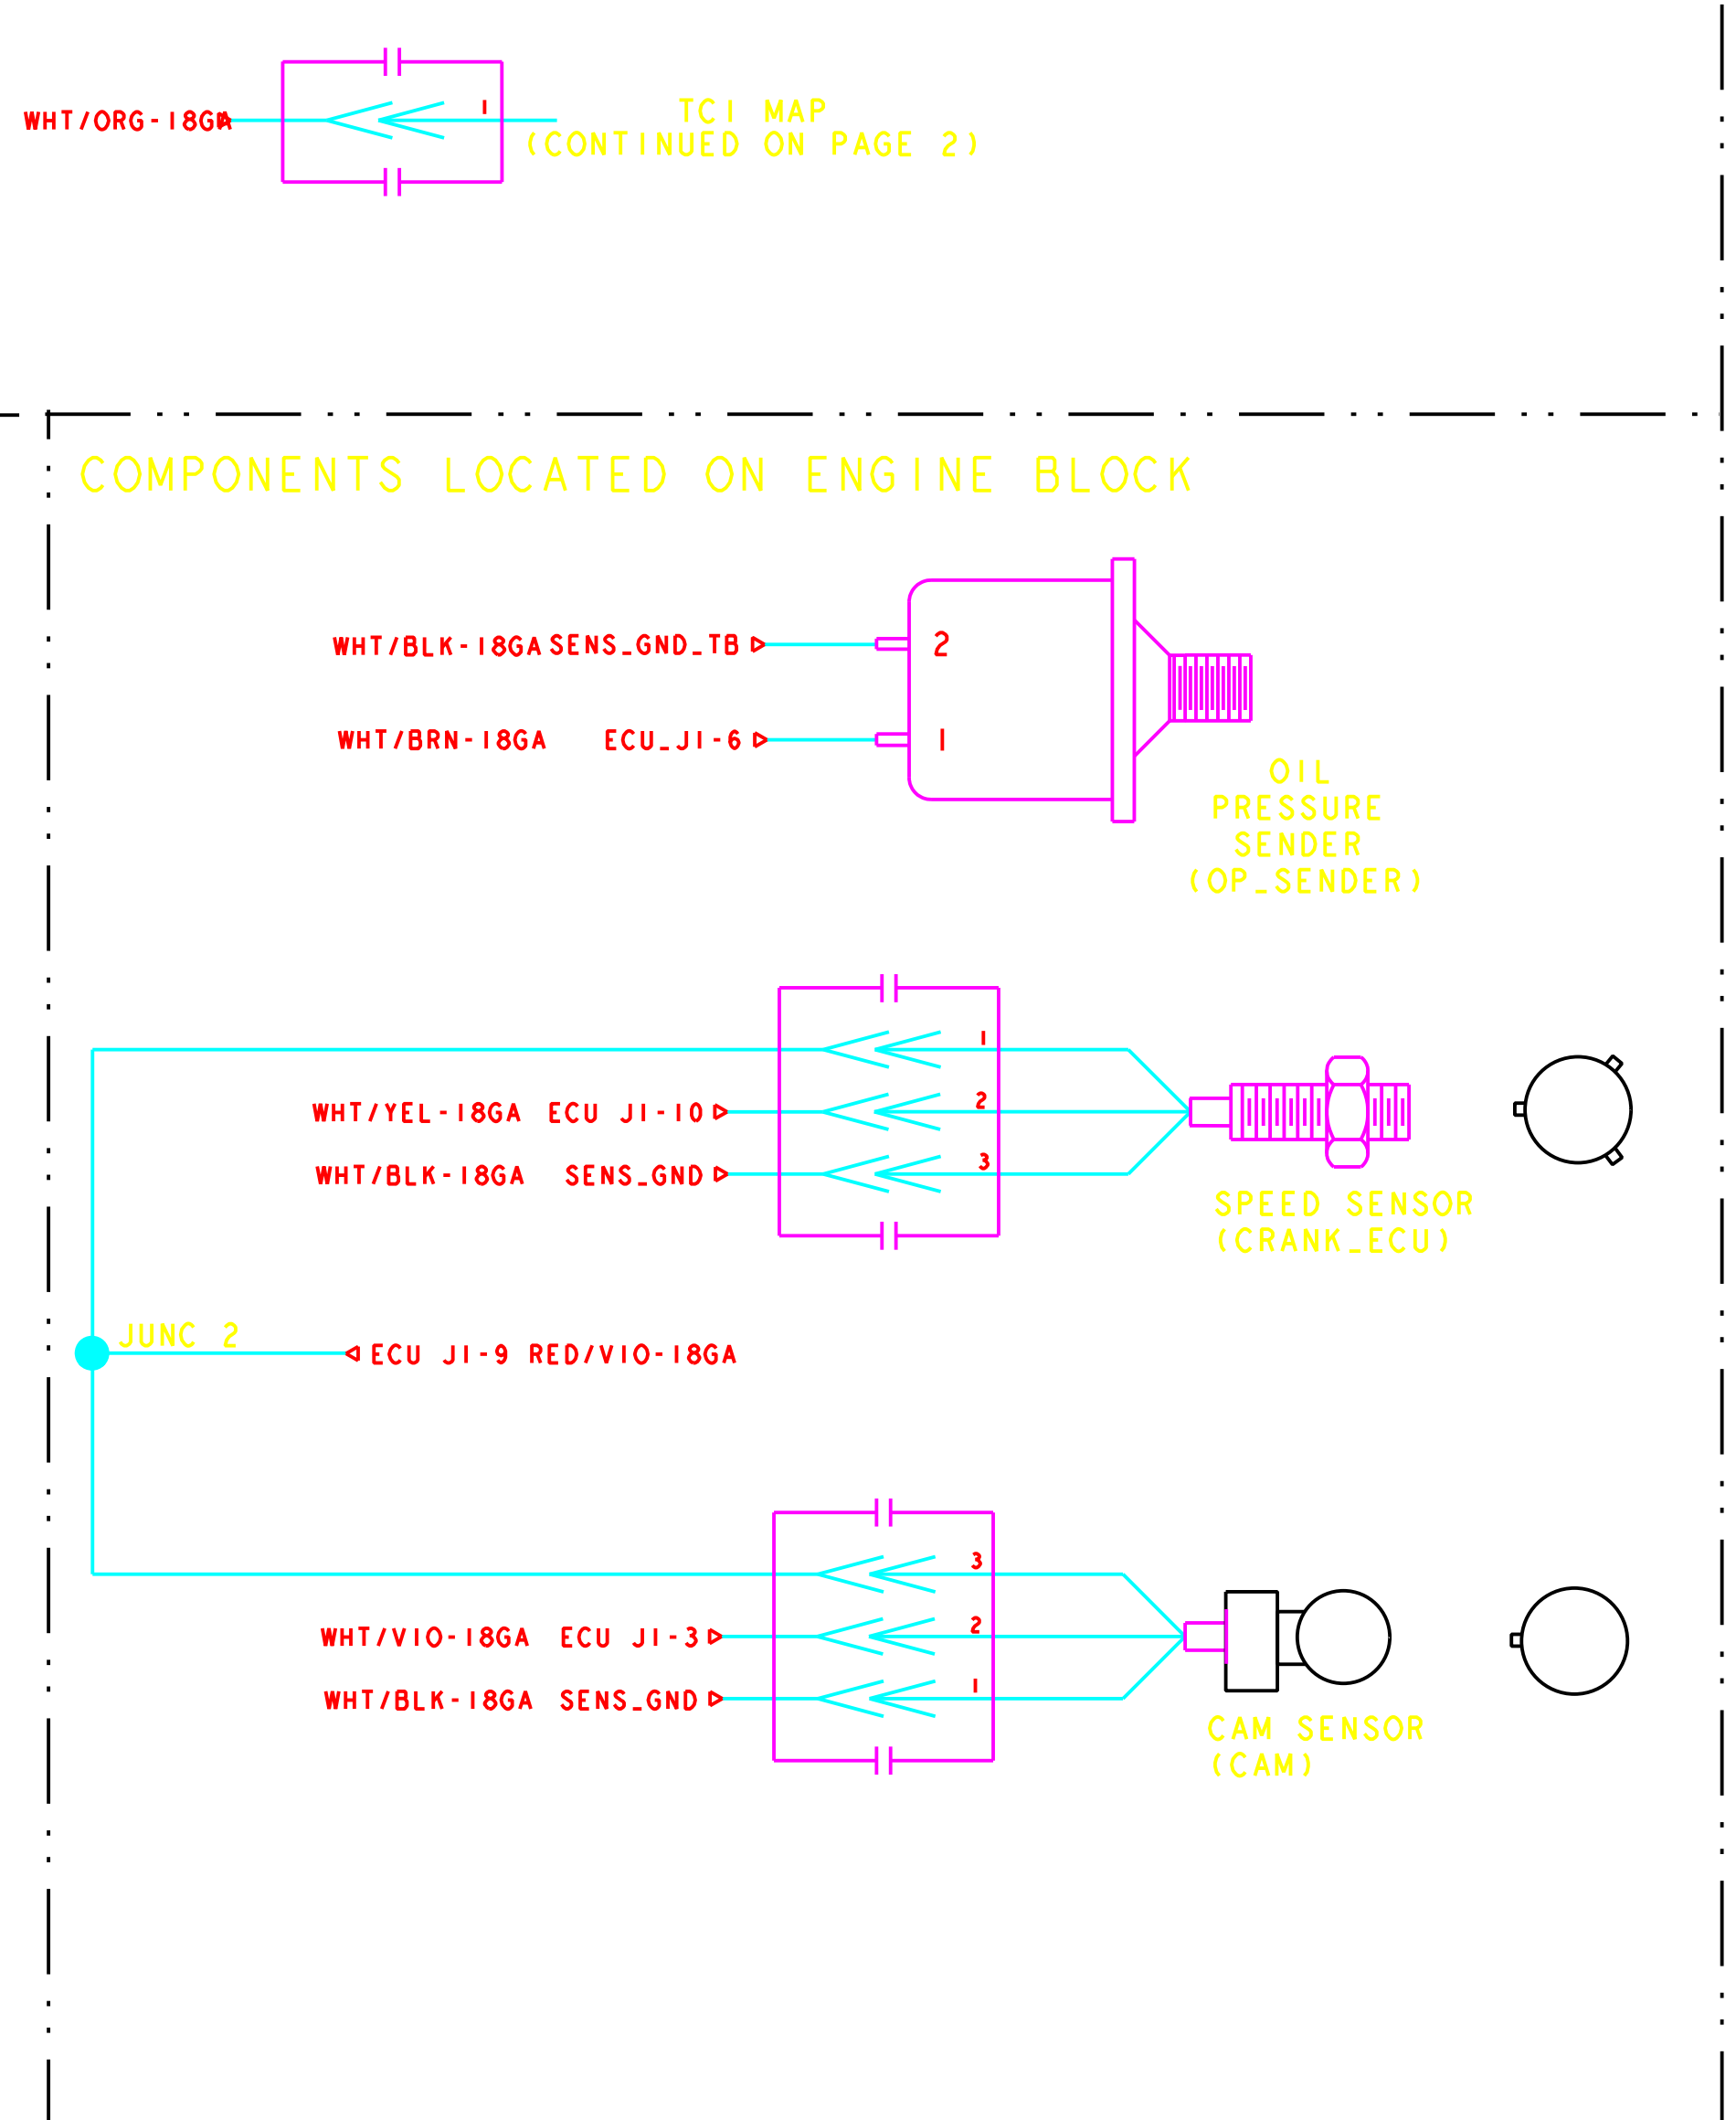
WHT/ORG-18GA

1

TCI MAP
(CONTINUED ON PAGE 2)

COMPONENTS LOCATED ON ENGINE BLOCK

WHT/BLK-18GA SENS_GND_TB

2

WHT/BRN-18GA ECU_J1-6

1

OIL
PRESSURE
SENDER
(OP_SENDER)

1

WHT/YEL-18GA ECU J1-10

2

WHT/BLK-18GA SENS_GND

3

SPEED SENSOR
(CRANK_ECU)

JUNC 2

ECU J1-9 RED/VIO-18GA

3

WHT/VIO-18GA ECU J1-3

2

WHT/BLK-18GA SENS_GND

1

CAM SENSOR
(CAM)